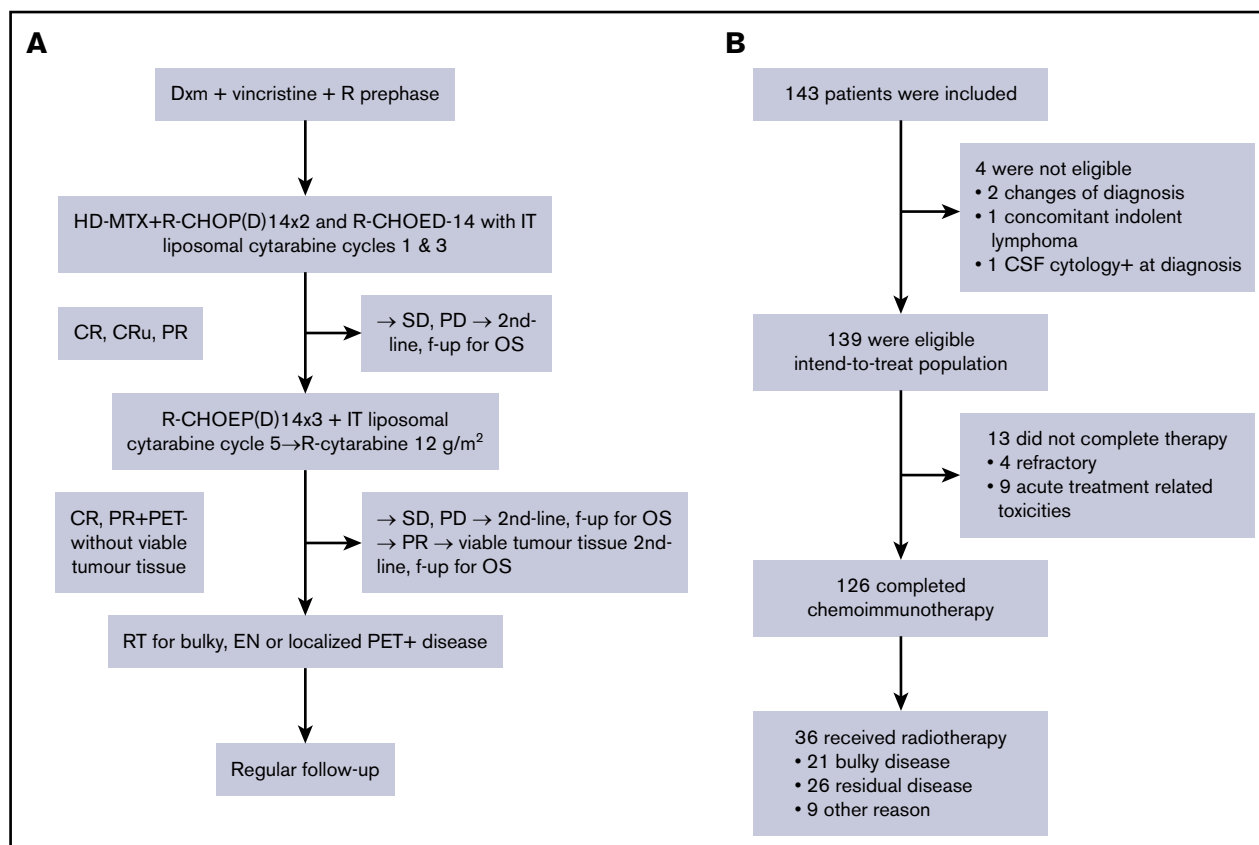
A

Dxm + vincristine + R prephase

HD-MTX+R-CHOP(D)14x2 and R-CHOED-14 with IT liposomal cytarabine cycles 1 & 3

CR, CRu, PR

→ SD, PD → 2nd-line, f-up for OS

R-CHOEP(D)14x3 + IT liposomal cytarabine cycle 5→R-cytarabine 12 g/m$^2$

CR, PR+PET- without viable tumour tissue

→ SD, PD → 2nd-line, f-up for OS
→ PR → viable tumour tissue 2nd-line, f-up for OS

RT for bulky, EN or localized PET+ disease

Regular follow-up

B

143 patients were included

4 were not eligible
• 2 changes of diagnosis
• 1 concomitant indolent lymphoma
• 1 CSF cytology+ at diagnosis

139 were eligible intend-to-treat population

13 did not complete therapy
• 4 refractory
• 9 acute treatment related toxicities

126 completed chemoimmunotherapy

36 received radiotherapy
• 21 bulky disease
• 26 residual disease
• 9 other reason